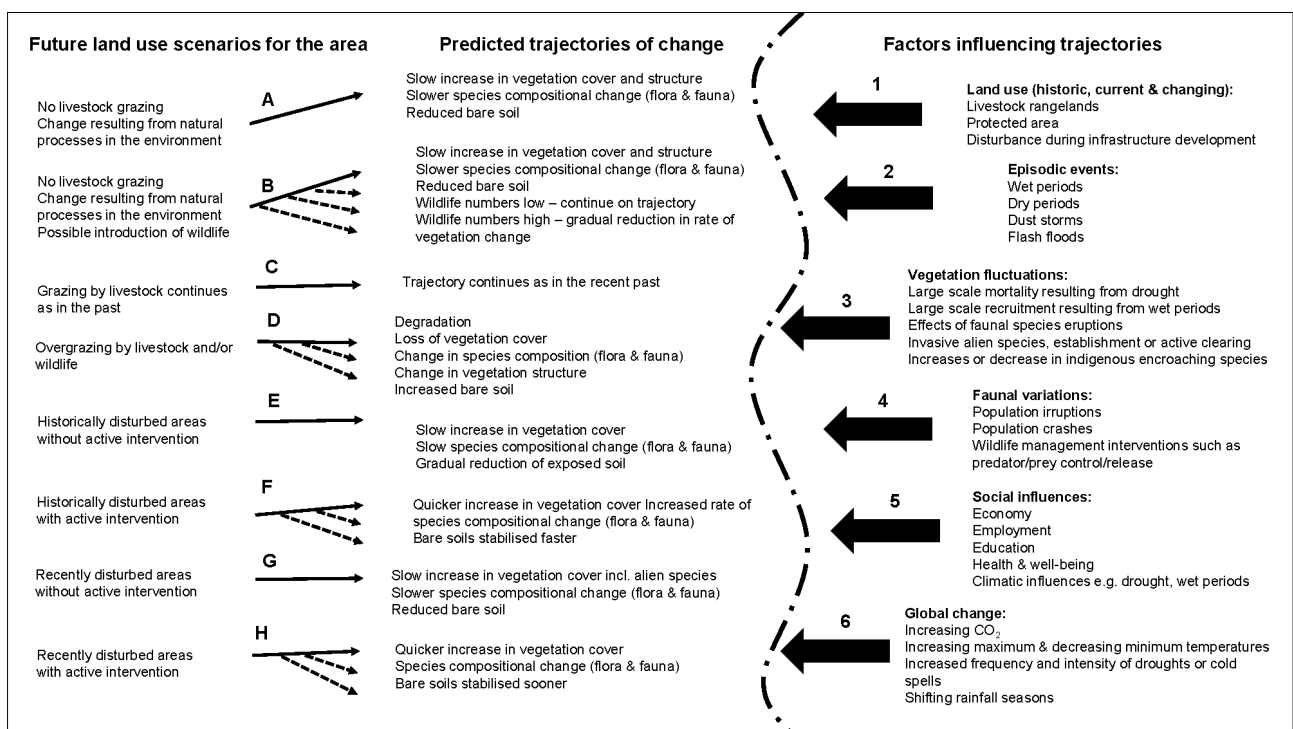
Future land use scenarios for the area

Predicted trajectories of change

Factors influencing trajectories

No livestock grazing
Change resulting from natural processes in the environment

A

Slow increase in vegetation cover and structure
Slower species compositional change (flora & fauna)
Reduced bare soil

No livestock grazing
Change resulting from natural processes in the environment
Possible introduction of wildlife

B

Slow increase in vegetation cover and structure
Slower species compositional change (flora & fauna)
Reduced bare soil
Wildlife numbers low – continue on trajectory
Wildlife numbers high – gradual reduction in rate of vegetation change

Grazing by livestock continues as in the past

C

Trajectory continues as in the recent past

Overgrazing by livestock and/or wildlife

D

Degradation
Loss of vegetation cover
Change in species composition (flora & fauna)
Change in vegetation structure
Increased bare soil

Historically disturbed areas without active intervention

E

Slow increase in vegetation cover
Slow species compositional change (flora & fauna)
Gradual reduction of exposed soil

Historically disturbed areas with active intervention

F

Quicker increase in vegetation cover Increased rate of species compositional change (flora & fauna)
Bare soils stabilised faster

Recently disturbed areas without active intervention

G

Slow increase in vegetation cover incl. alien species
Slower species compositional change (flora & fauna)
Reduced bare soil

Recently disturbed areas with active intervention

H

Quicker increase in vegetation cover
Species compositional change (flora & fauna)
Bare soils stabilised sooner

1

Land use (historic, current & changing):
Livestock rangelands
Protected area
Disturbance during infrastructure development

2

Episodic events:
Wet periods
Dry periods
Dust storms
Flash floods

3

Vegetation fluctuations:
Large scale mortality resulting from drought
Large scale recruitment resulting from wet periods
Effects of faunal species eruptions
Invasive alien species, establishment or active clearing
Increases or decrease in indigenous encroaching species

4

Faunal variations:
Population irruptions
Population crashes
Wildlife management interventions such as predator/prey control/release

5

Social influences:
Economy
Employment
Education
Health & well-being
Climatic influences e.g. drought, wet periods

6

Global change:
Increasing $CO_2$
Increasing maximum & decreasing minimum temperatures
Increased frequency and intensity of droughts or cold spells
Shifting rainfall seasons